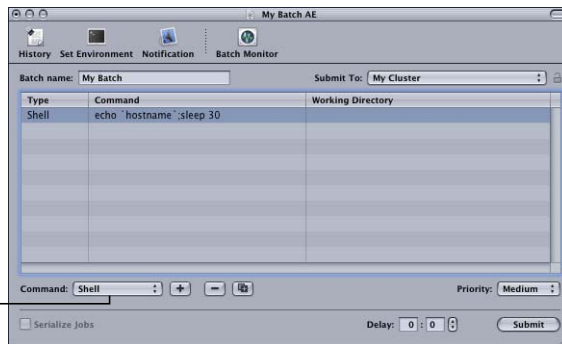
My Batch AE

History Set Environment Notification Batch Monitor

Batch name: My Batch

Submit To: My Cluster

| Type | Command | Working Directory |
|---|---|---|
| Shell | echo `hostname`;sleep 30 | |

Command: Shell

Priority: Medium

Serialize Jobs

Delay: 0 : 0

Submit